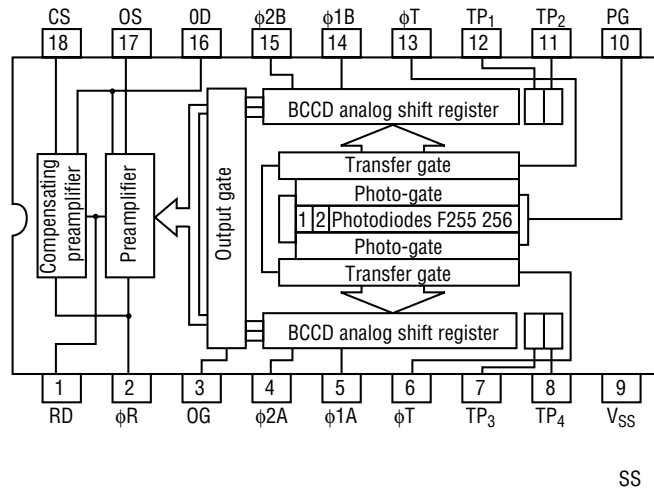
CS OS 0D $\phi$2B $\phi$1B $\phi$T TP$_1$ TP$_2$ PG

18 17 16 15 14 13 12 11 10

BCCD analog shift register

Transfer gate

Photo-gate

1 2 Photodiodes F255 256

Photo-gate

Transfer gate

BCCD analog shift register

Compensating preamplifier

Preamplifier

Output gate

1 2 3 4 5 6 7 8 9

RD $\phi$R OG $\phi$2A $\phi$1A $\phi$T TP$_3$ TP$_4$ V$_{SS}$

SS